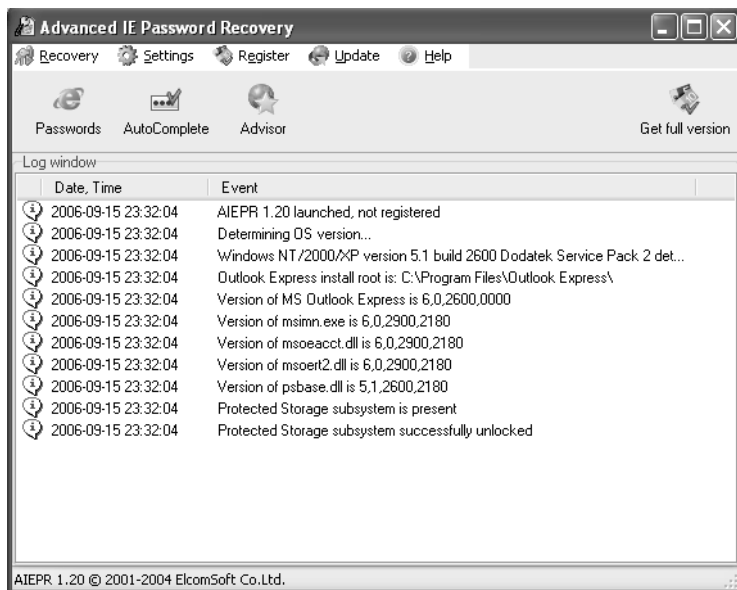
Advanced IE Password Recovery

Recovery Settings Register Update Help

Passwords AutoComplete Advisor Get full version

Log window

| Date, Time | Event |
|---|---|
| 2006-09-15 23:32:04 | AIEPR 1.20 launched, not registered |
| 2006-09-15 23:32:04 | Determining OS version... |
| 2006-09-15 23:32:04 | Windows NT/2000/XP version 5.1 build 2600 Dodatek Service Pack 2 det... |
| 2006-09-15 23:32:04 | Outlook Express install root is: C:\Program Files\Outlook Express\ |
| 2006-09-15 23:32:04 | Version of MS Outlook Express is 6,0,2600,0000 |
| 2006-09-15 23:32:04 | Version of msimn.exe is 6,0,2900,2180 |
| 2006-09-15 23:32:04 | Version of msoeacct.dll is 6,0,2900,2180 |
| 2006-09-15 23:32:04 | Version of msoert2.dll is 6,0,2900,2180 |
| 2006-09-15 23:32:04 | Version of psbase.dll is 5,1,2600,2180 |
| 2006-09-15 23:32:04 | Protected Storage subsystem is present |
| 2006-09-15 23:32:04 | Protected Storage subsystem successfully unlocked |

AIEPR 1.20 © 2001-2004 ElcomSoft Co.Ltd.